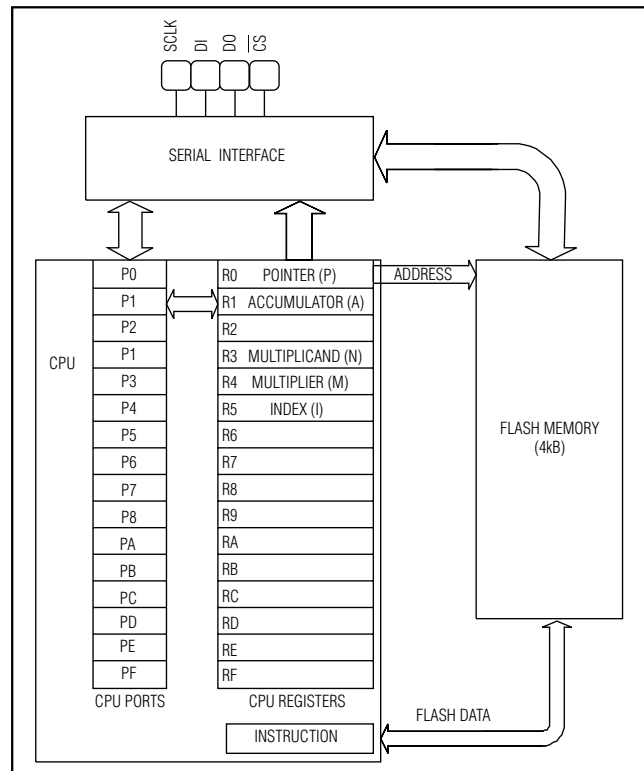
SCLK
DI
DO
$\overline{CS}$

SERIAL INTERFACE

CPU

| CPU PORTS |
|---|
| P0 |
| P1 |
| P2 |
| P1 |
| P3 |
| P4 |
| P5 |
| P6 |
| P7 |
| P8 |
| PA |
| PB |
| PC |
| PD |
| PE |
| PF |

| CPU REGISTERS |
|---|
| R0 POINTER (P) |
| R1 ACCUMULATOR (A) |
| R2 |
| R3 MULTIPLICAND (N) |
| R4 MULTIPLIER (M) |
| R5 INDEX (I) |
| R6 |
| R7 |
| R8 |
| R9 |
| RA |
| RB |
| RC |
| RD |
| RE |
| RF |

ADDRESS

FLASH MEMORY (4kB)

FLASH DATA

INSTRUCTION